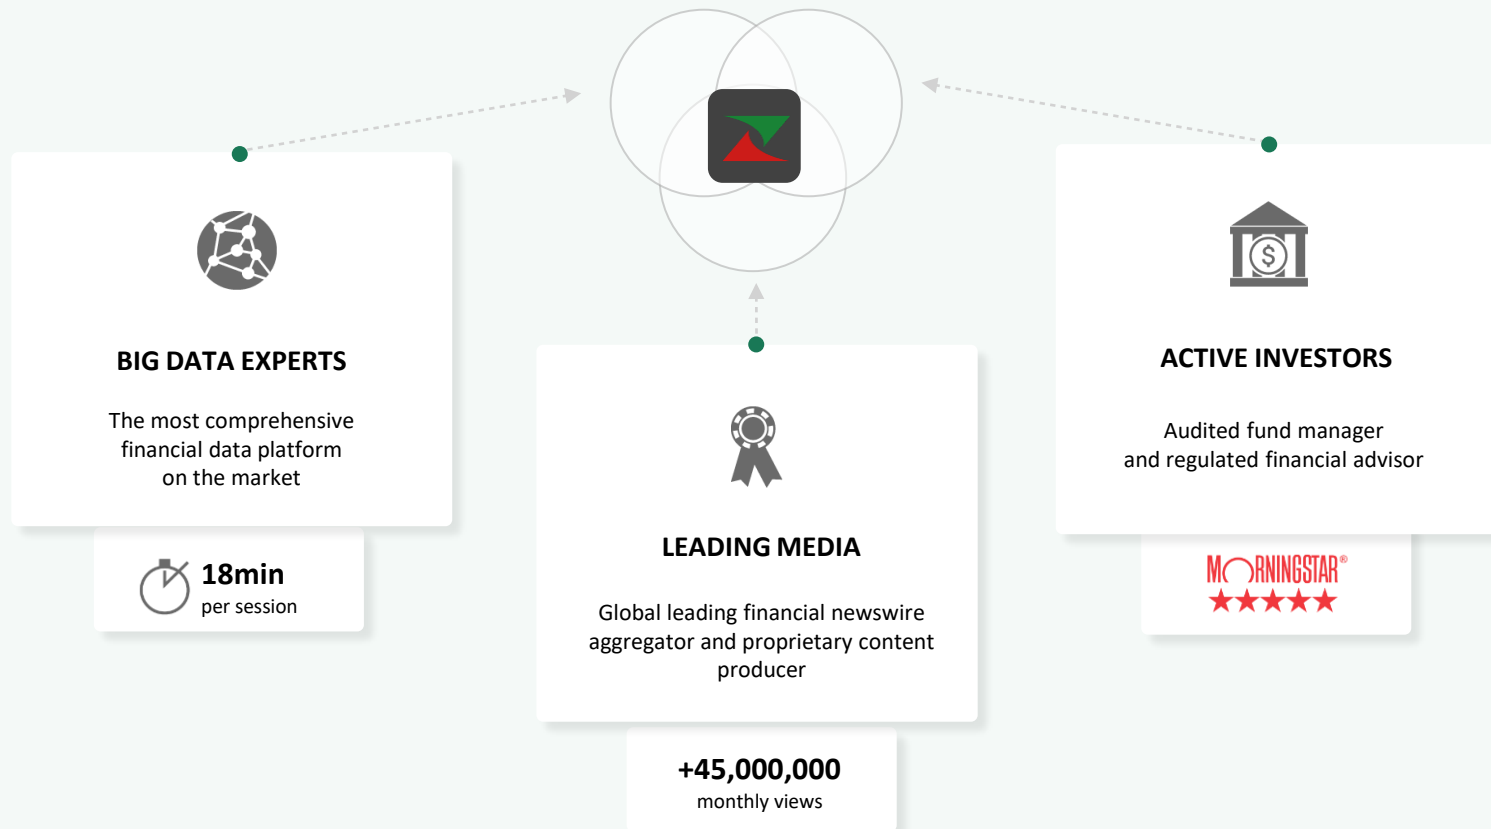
BIG DATA EXPERTS

The most comprehensive financial data platform on the market

18min
per session

LEADING MEDIA

Global leading financial newswire aggregator and proprietary content producer

+45,000,000
monthly views

ACTIVE INVESTORS

Audited fund manager and regulated financial advisor

MORNINGSTAR®